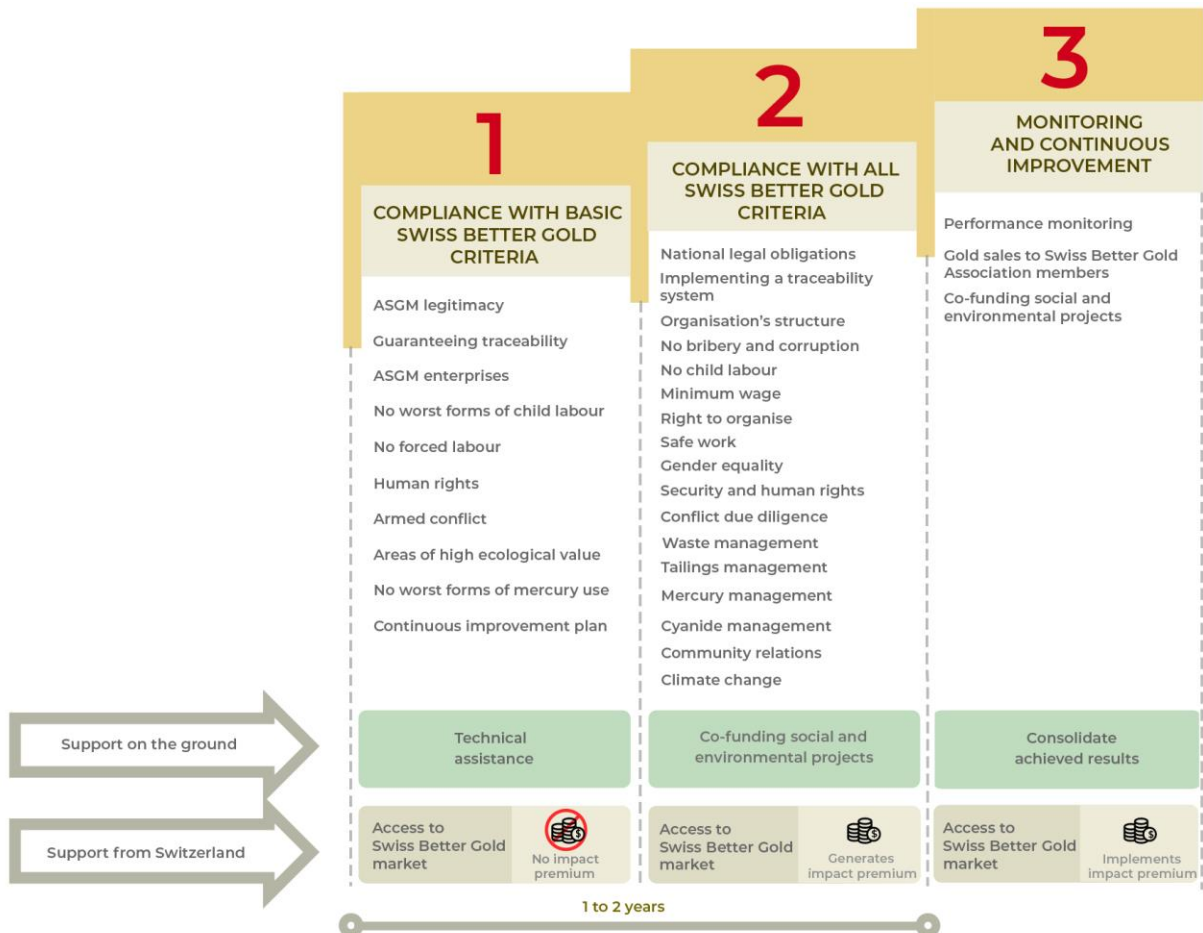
1

COMPLIANCE WITH BASIC SWISS BETTER GOLD CRITERIA

ASGM legitimacy

Guaranteeing traceability

ASGM enterprises

No worst forms of child labour

No forced labour

Human rights

Armed conflict

Areas of high ecological value

No worst forms of mercury use

Continuous improvement plan

2

COMPLIANCE WITH ALL SWISS BETTER GOLD CRITERIA

National legal obligations

Implementing a traceability system

Organisation's structure

No bribery and corruption

No child labour

Minimum wage

Right to organise

Safe work

Gender equality

Security and human rights

Conflict due diligence

Waste management

Tailings management

Mercury management

Cyanide management

Community relations

Climate change

3

MONITORING AND CONTINUOUS IMPROVEMENT

Performance monitoring

Gold sales to Swiss Better Gold Association members

Co-funding social and environmental projects

Support on the ground

Technical assistance

Co-funding social and environmental projects

Consolidate achieved results

Support from Switzerland

Access to Swiss Better Gold market

No impact premium

Access to Swiss Better Gold market

Generates impact premium

Access to Swiss Better Gold market

Implements impact premium

1 to 2 years